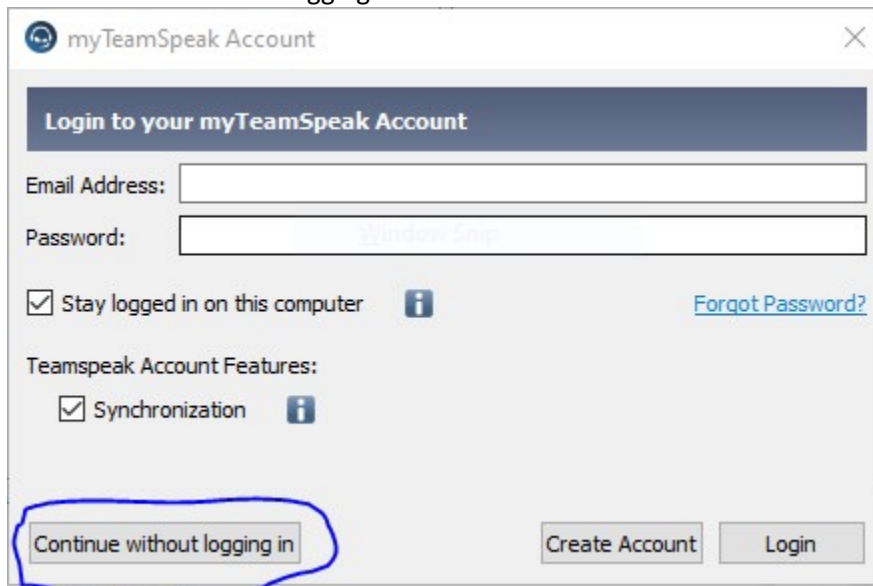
myTeamSpeak Account

Login to your myTeamSpeak Account

Email Address:

Password:

Window Snip

Stay logged in on this computer

Forgot Password?

Teamspeak Account Features:

Synchronization

Continue without logging in

Create Account

Login